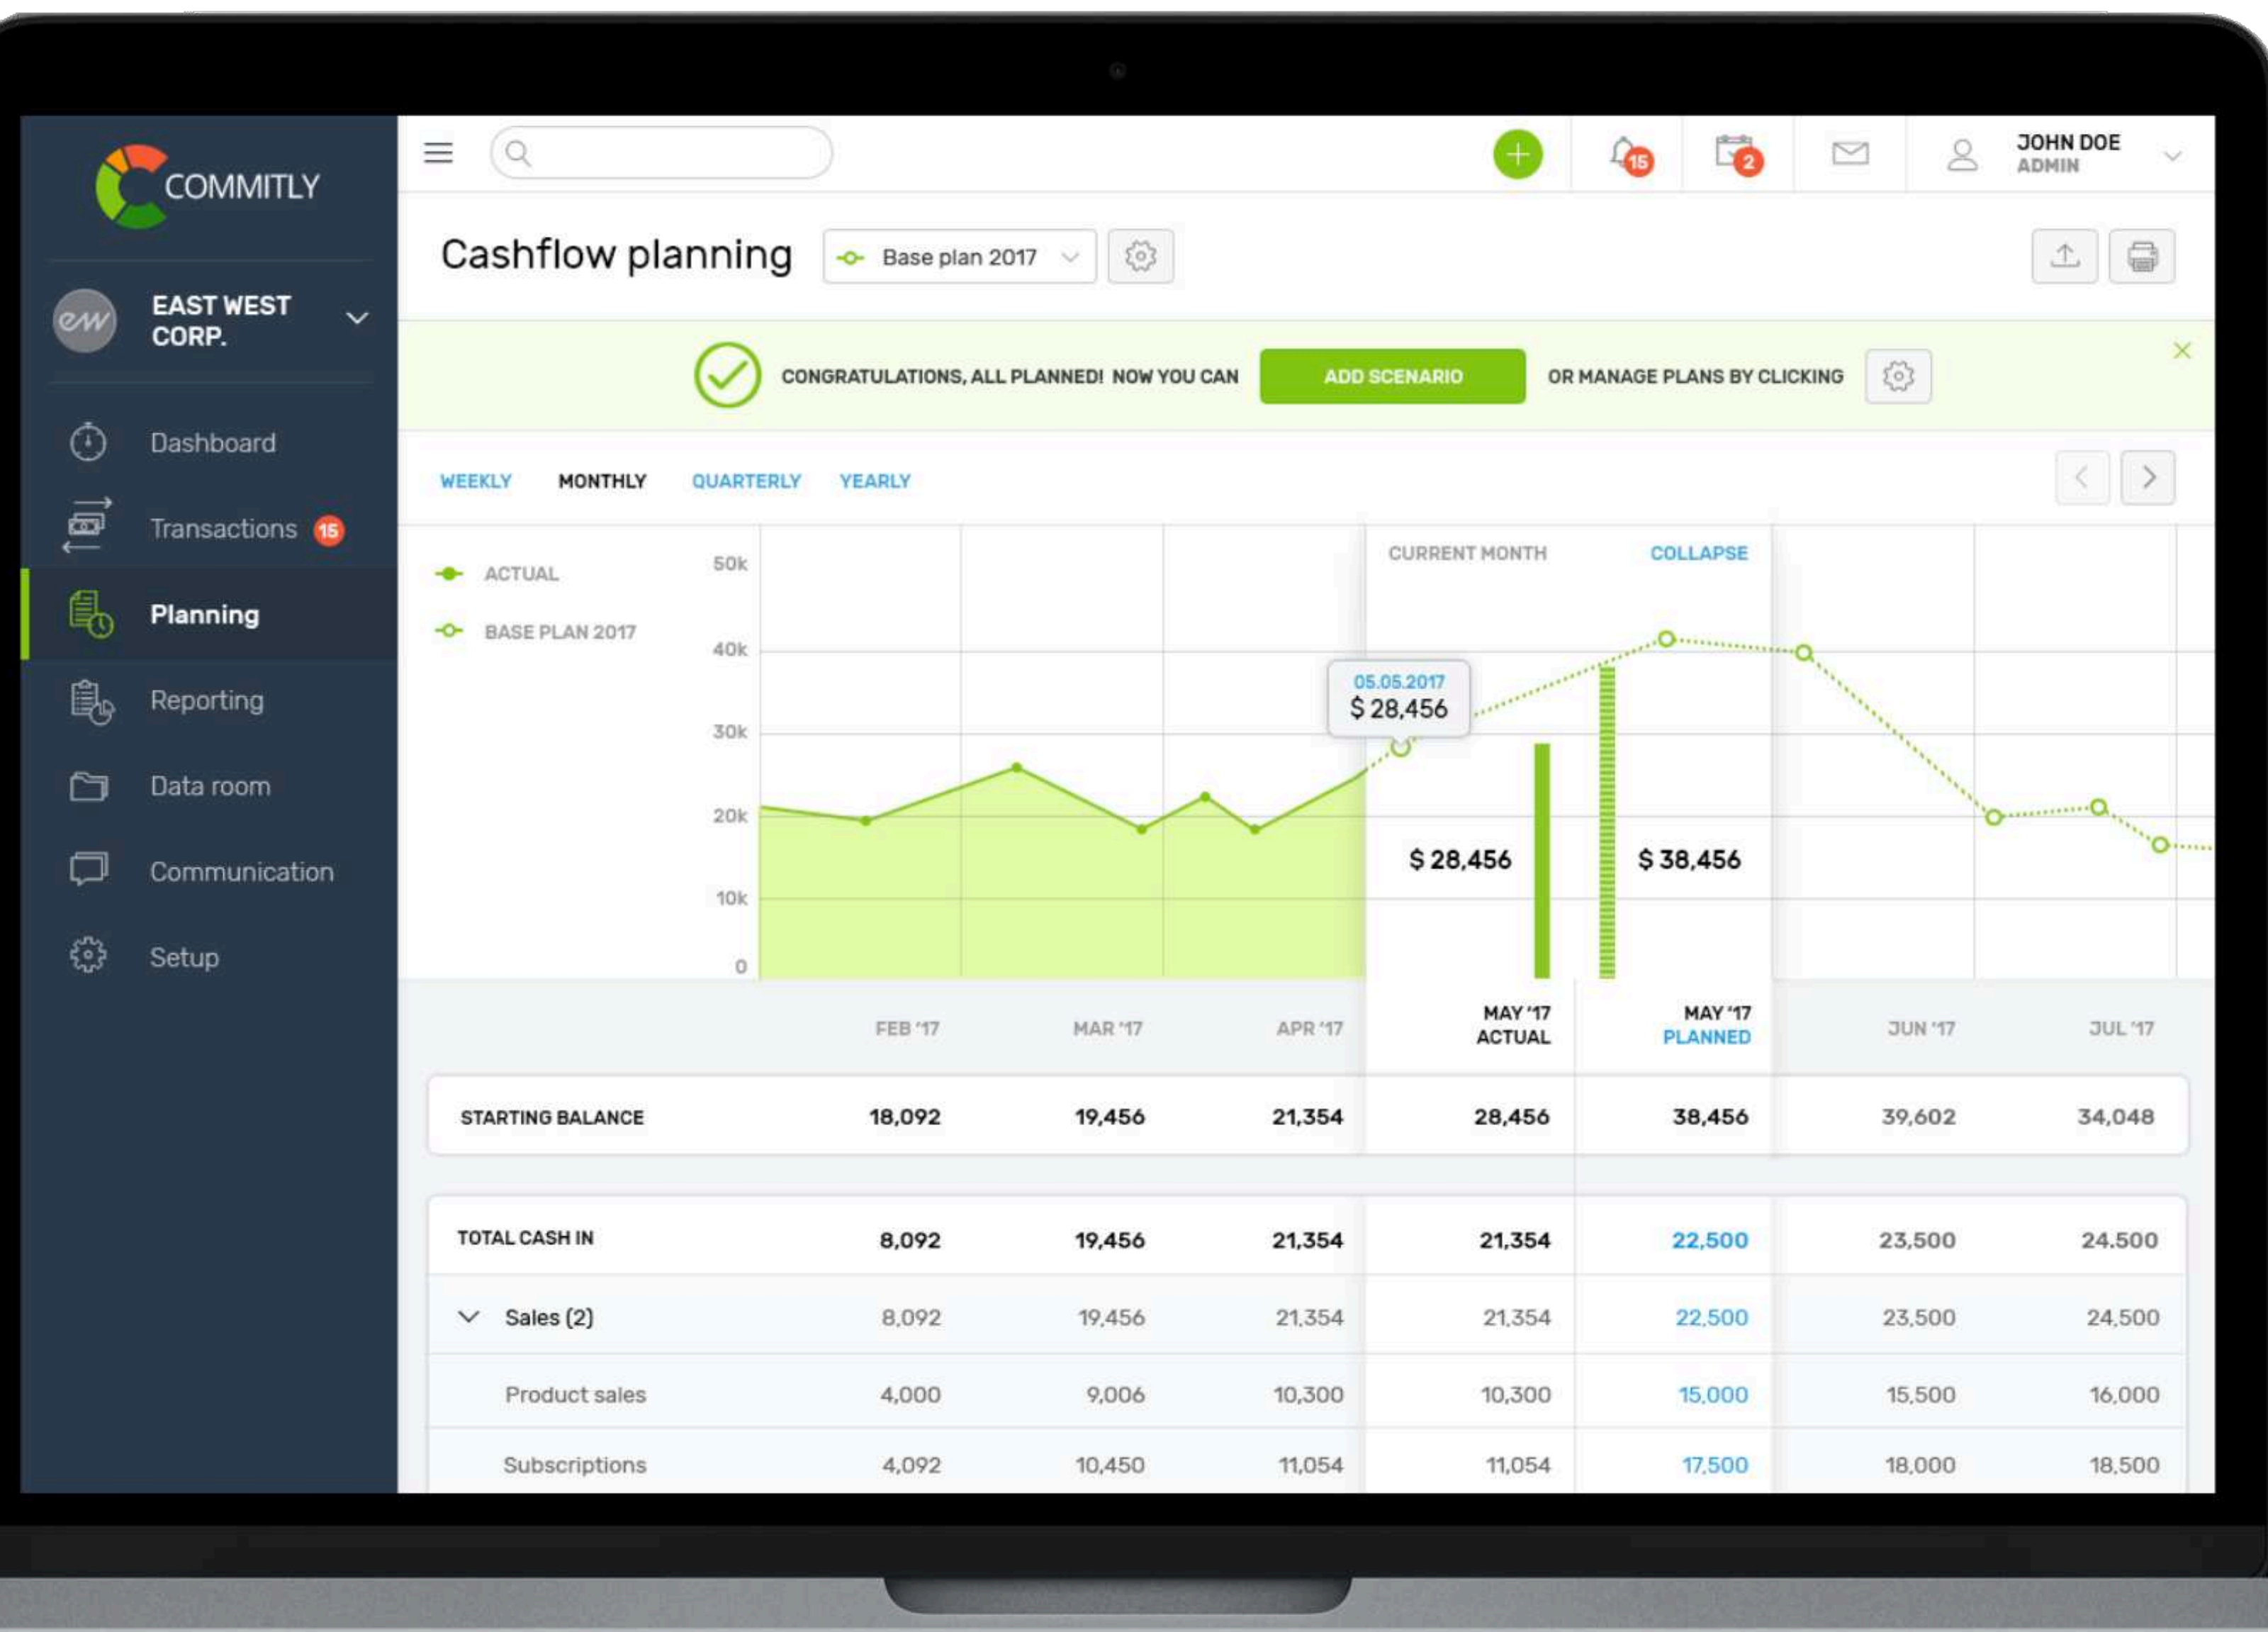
COMMITLY

EAST WEST CORP.

Dashboard

Transactions 15

Planning

Reporting

Data room

Communication

Setup

15 2

JOHN DOE
ADMIN

Cashflow planning

Base plan 2017

CONGRATULATIONS, ALL PLANNED! NOW YOU CAN ADD SCENARIO OR MANAGE PLANS BY CLICKING

WEEKLY MONTHLY QUARTERLY YEARLY

ACTUAL

BASE PLAN 2017

50k
40k
30k
20k
10k
0

CURRENT MONTH COLLAPSE

05.05.2017
$ 28,456

$ 28,456 $ 38,456

| | FEB '17 | MAR '17 | APR '17 | MAY '17 ACTUAL | MAY '17 PLANNED | JUN '17 | JUL '17 |
|---|---|---|---|---|---|---|---|
| STARTING BALANCE | 18,092 | 19,456 | 21,354 | 28,456 | 38,456 | 39,602 | 34,048 |
| TOTAL CASH IN | 8,092 | 19,456 | 21,354 | 21,354 | 22,500 | 23,500 | 24.500 |
| Sales (2) | 8,092 | 19,456 | 21,354 | 21,354 | 22,500 | 23,500 | 24,500 |
| Product sales | 4,000 | 9,006 | 10,300 | 10,300 | 15,000 | 15,500 | 16,000 |
| Subscriptions | 4,092 | 10,450 | 11,054 | 11,054 | 17,500 | 18,000 | 18,500 |